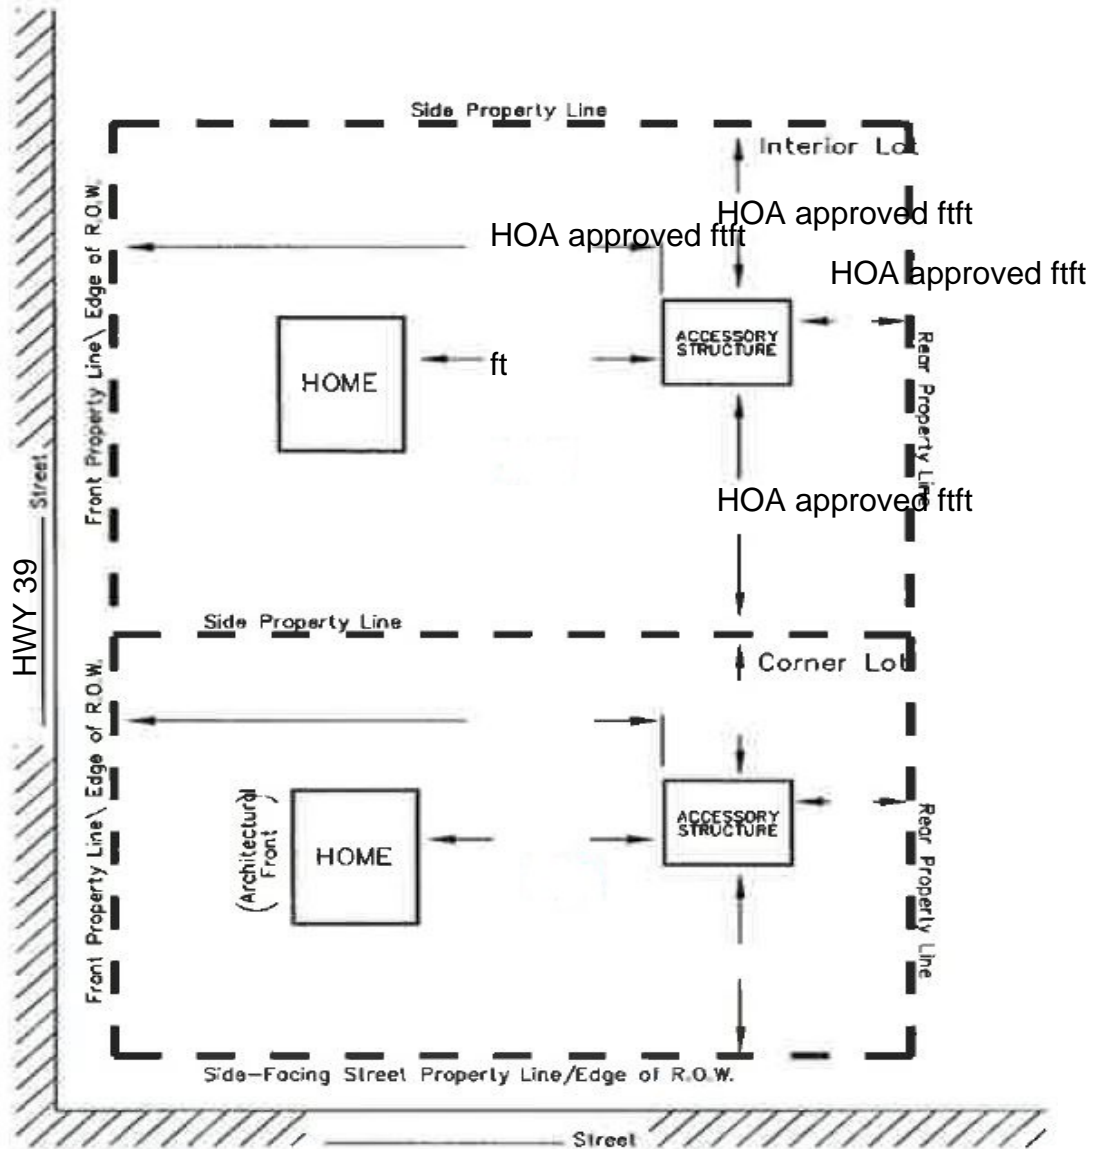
Side Property Line

Interior Lot

HOA approved ftft

HOA approved ftft

HOA approved ftft

Front Property Line\ Edge of R.O.W.

HOME

ft

ACCESSORY STRUCTURE

Rear Property Line

HOA approved ftft

Street

HWY 39

Side Property Line

Corner Lot

Front Property Line\ Edge of R.O.W.

(Architectural Front)

HOME

ACCESSORY STRUCTURE

Rear Property Line

Side-Facing Street Property Line/Edge of R.O.W.

Street